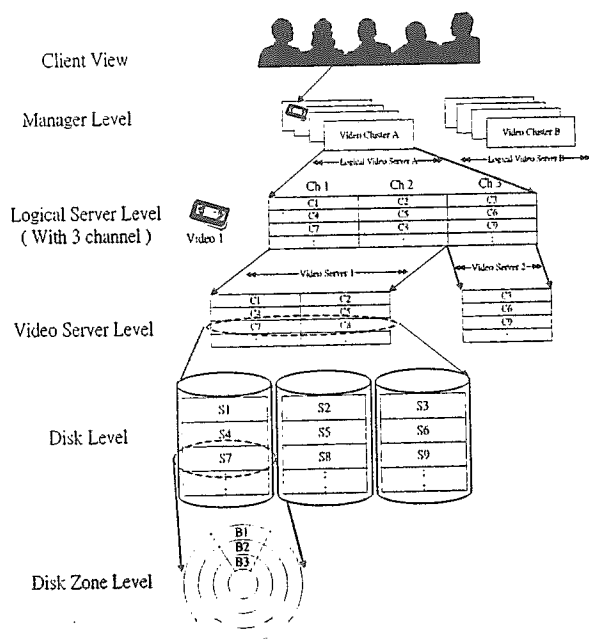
Client View

Manager Level

Video Cluster A

Video Cluster B

Logical Video Server A

Logical Video Server B

Logical Server Level
( With 3 channel )

Video 1

| Ch 1 | Ch 2 | Ch 3 |
|---|---|---|
| C1 | C2 | C3 |
| C4 | C5 | C6 |
| C7 | C8 | C9 |
| : | : | : |

Video Server 1

Video Server 2

Video Server Level

| C1 | C2 |
|---|---|
| C4 | C5 |
| C7 | C8 |
| : | : |

| C3 |
|---|
| C6 |
| C9 |
| : |

Disk Level

| S1 |
|---|
| S4 |
| S7 |
| : |

| S2 |
|---|
| S5 |
| S8 |
| : |

| S3 |
|---|
| S6 |
| S9 |
| : |

Disk Zone Level

B1
B2
B3